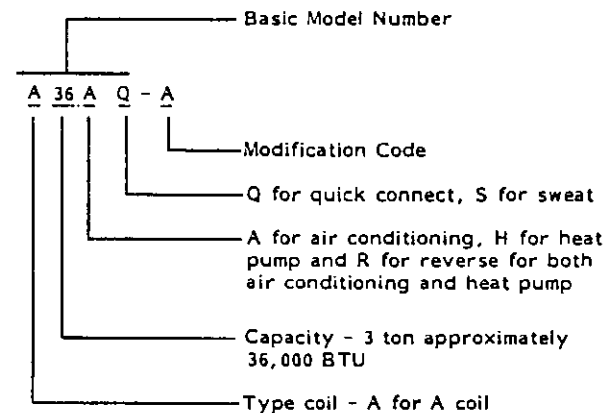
Basic Model Number

A 36 A Q - A

Modification Code

Q for quick connect, S for sweat

A for air conditioning, H for heat pump and R for reverse for both air conditioning and heat pump

Capacity - 3 ton approximately 36,000 BTU

Type coil - A for A coil